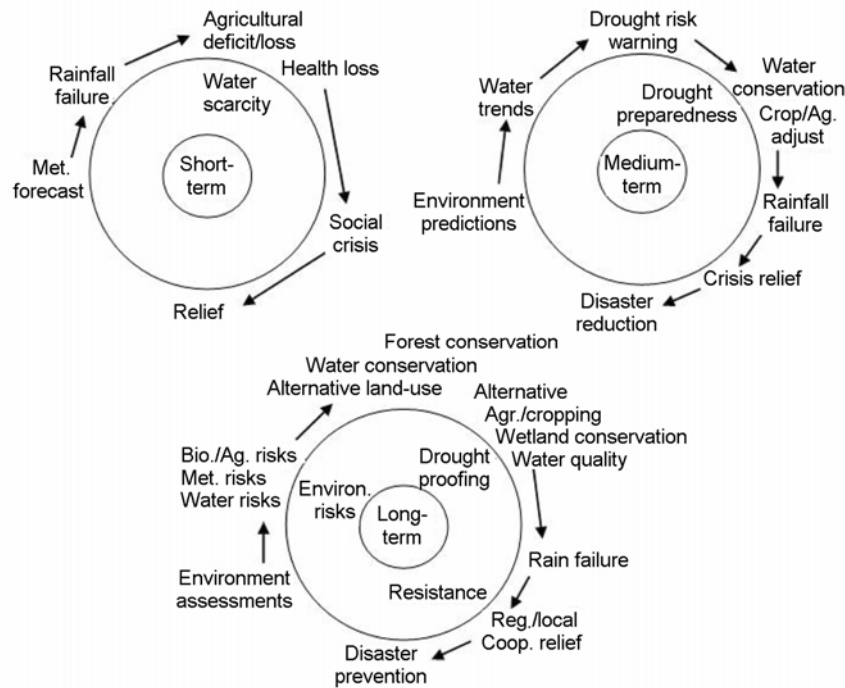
Agricultural deficit/loss

Rainfall failure

Water scarcity

Health loss

Met. forecast

Short-term

Social crisis

Relief

Drought risk warning

Water trends

Water conservation

Drought preparedness

Crop/Ag. adjust

Medium-term

Environment predictions

Rainfall failure

Crisis relief

Disaster reduction

Forest conservation

Water conservation

Alternative land-use

Alternative Agr./cropping

Wetland conservation

Water quality

Bio./Ag. risks

Met. risks

Water risks

Drought proofing

Environ. risks

Long-term

Rain failure

Environment assessments

Resistance

Reg./local Coop. relief

Disaster prevention